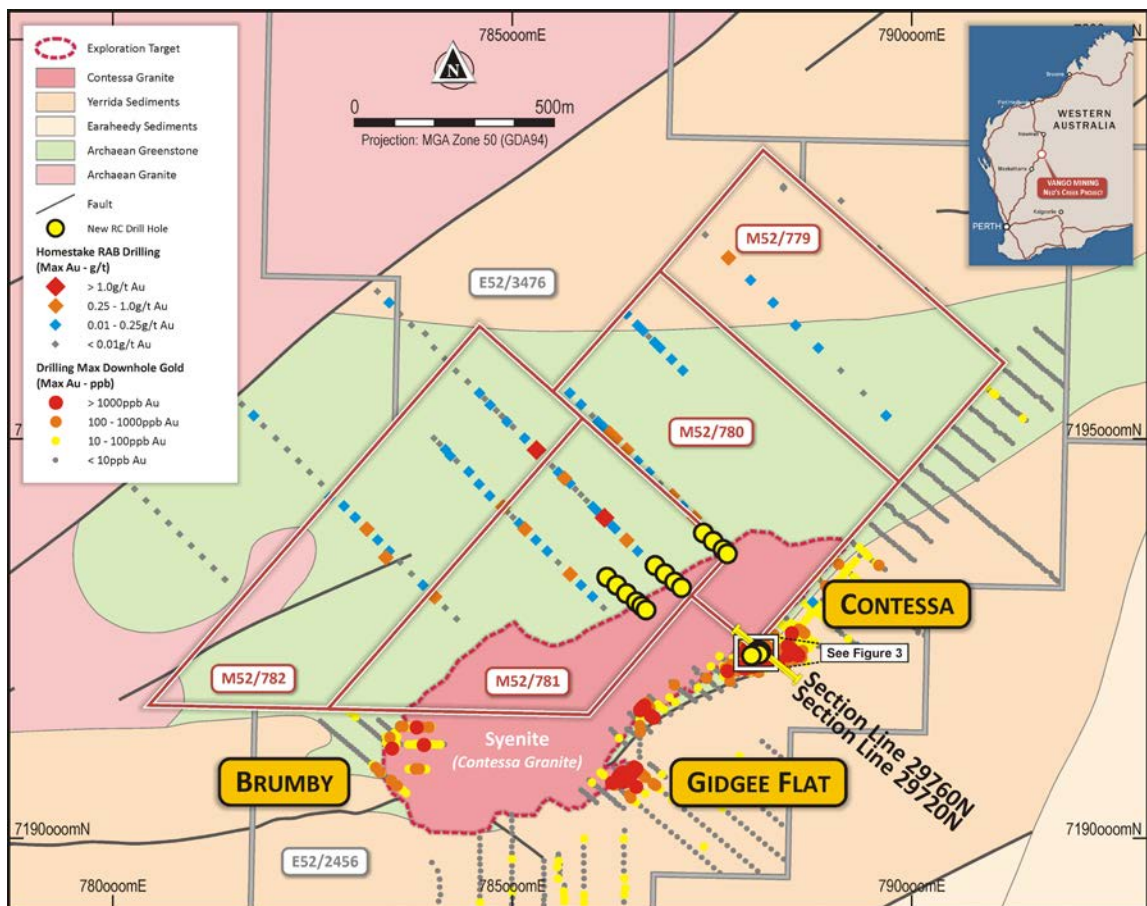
Exploration Target
Contessa Granite
Yerrida Sediments
Earaheedy Sediments
Archaean Greenstone
Archaean Granite
Fault
New RC Drill Hole
Homestake RAB Drilling
(Max Au - g/t)
> 1.0g/t Au
0.25 - 1.0g/t Au
0.01 - 0.25g/t Au
< 0.01g/t Au
Drilling Max Downhole Gold
(Max Au - ppb)
> 1000ppb Au
100 - 1000ppb Au
10 - 100ppb Au
< 10ppb Au

N
785000mE
790000mE
0
500m
Projection: MGA Zone 50 (GDA94)

WESTERN AUSTRALIA
VANGO MINING
NEO'S CROSS PROJECT
PERTH

M52/779
E52/3476
M52/780
7195000mN
CONTESSA
See Figure 3
M52/782
M52/781
Section Line 29760N
Section Line 29720N
Syenite
(Contessa Granite)
BRUMBY
GIDGEE FLAT
7190000mN
7190000mN
E52/2456
780000mE
785000mE
790000mE